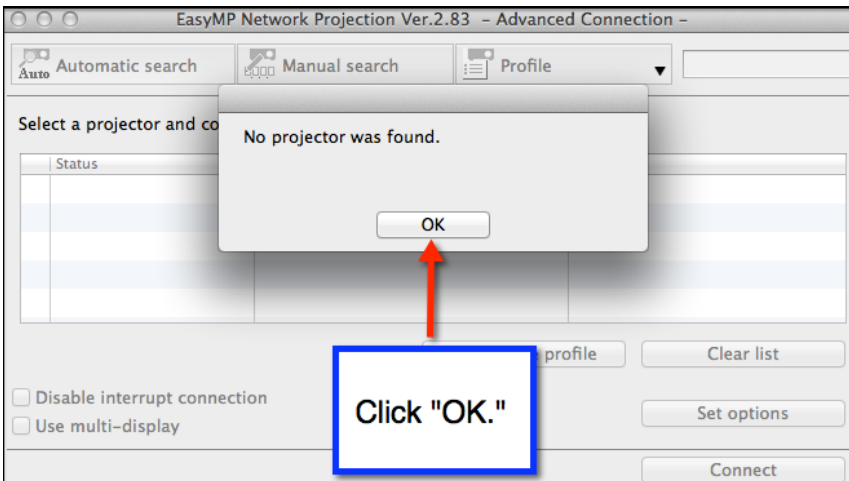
EasyMP Network Projection Ver.2.83 – Advanced Connection –

Auto Automatic search

Manual search

Profile

Select a projector and co

Status

No projector was found.

OK

profile

Clear list

Disable interrupt connection

Use multi-display

Click "OK."

Set options

Connect